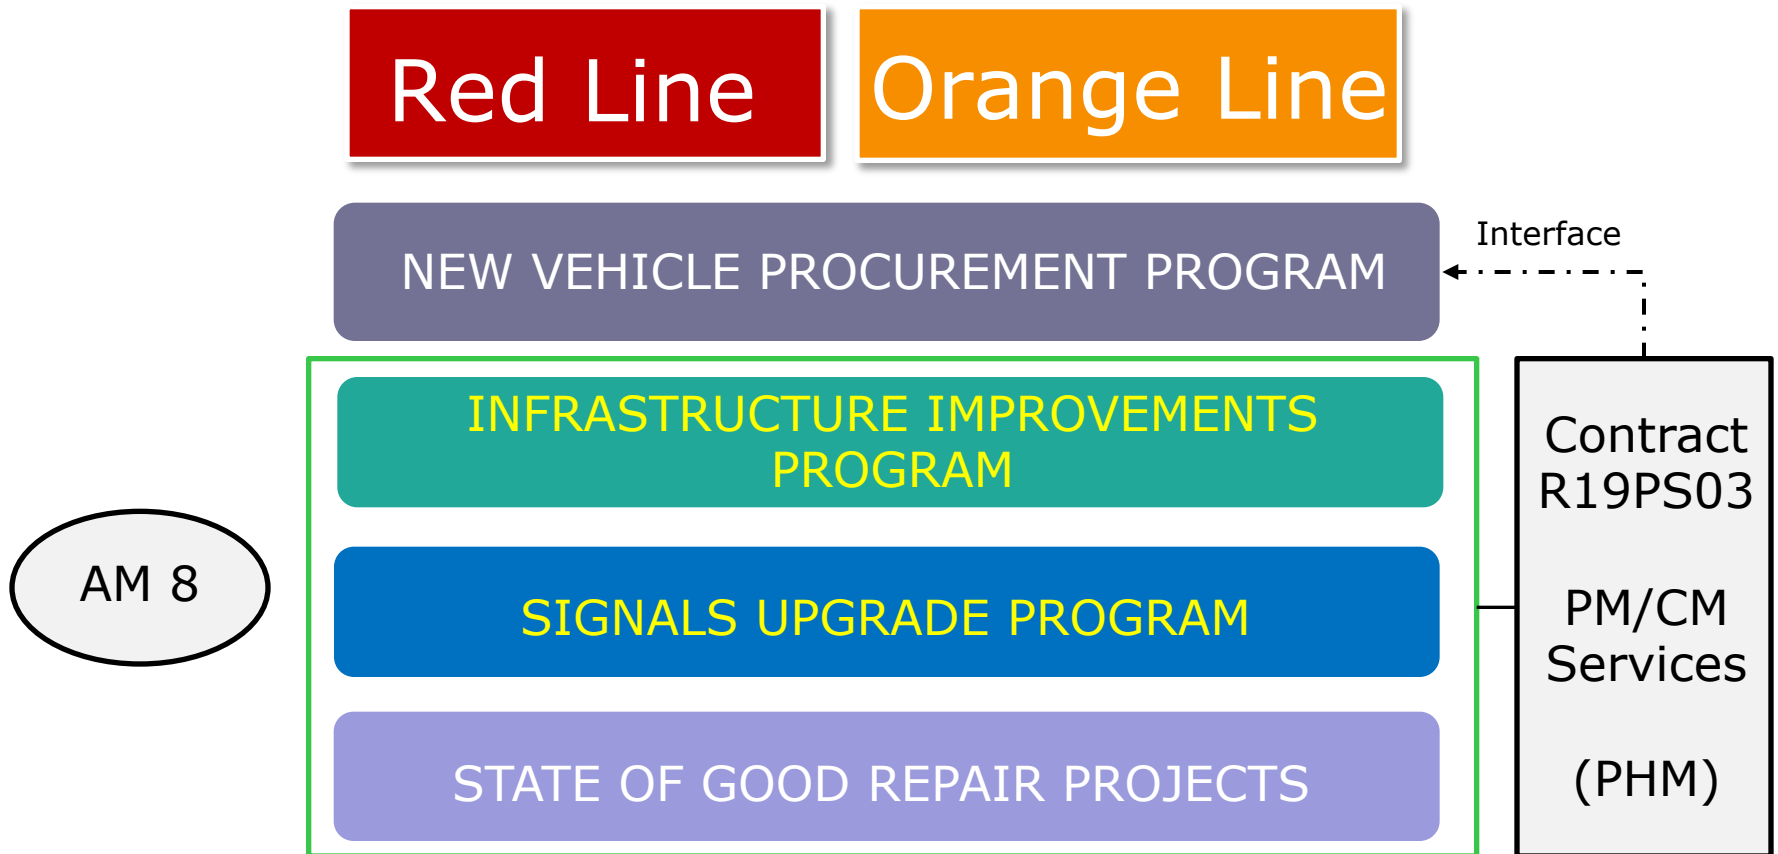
Red Line

Orange Line

Interface

NEW VEHICLE PROCUREMENT PROGRAM

INFRASTRUCTURE IMPROVEMENTS PROGRAM

AM 8

SIGNALS UPGRADE PROGRAM

STATE OF GOOD REPAIR PROJECTS

Contract R19PS03

PM/CM Services

(PHM)